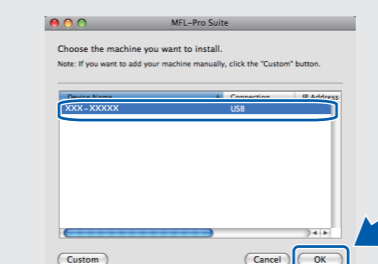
MFL-Pro Suite

Choose the machine you want to install.

Note: If you want to add your machine manually, click the "Custom" button.

| Device Name | Connection | IP Address |
|---|---|---|
| XXX-XXXXX | USB | |

Custom

Cancel

OK